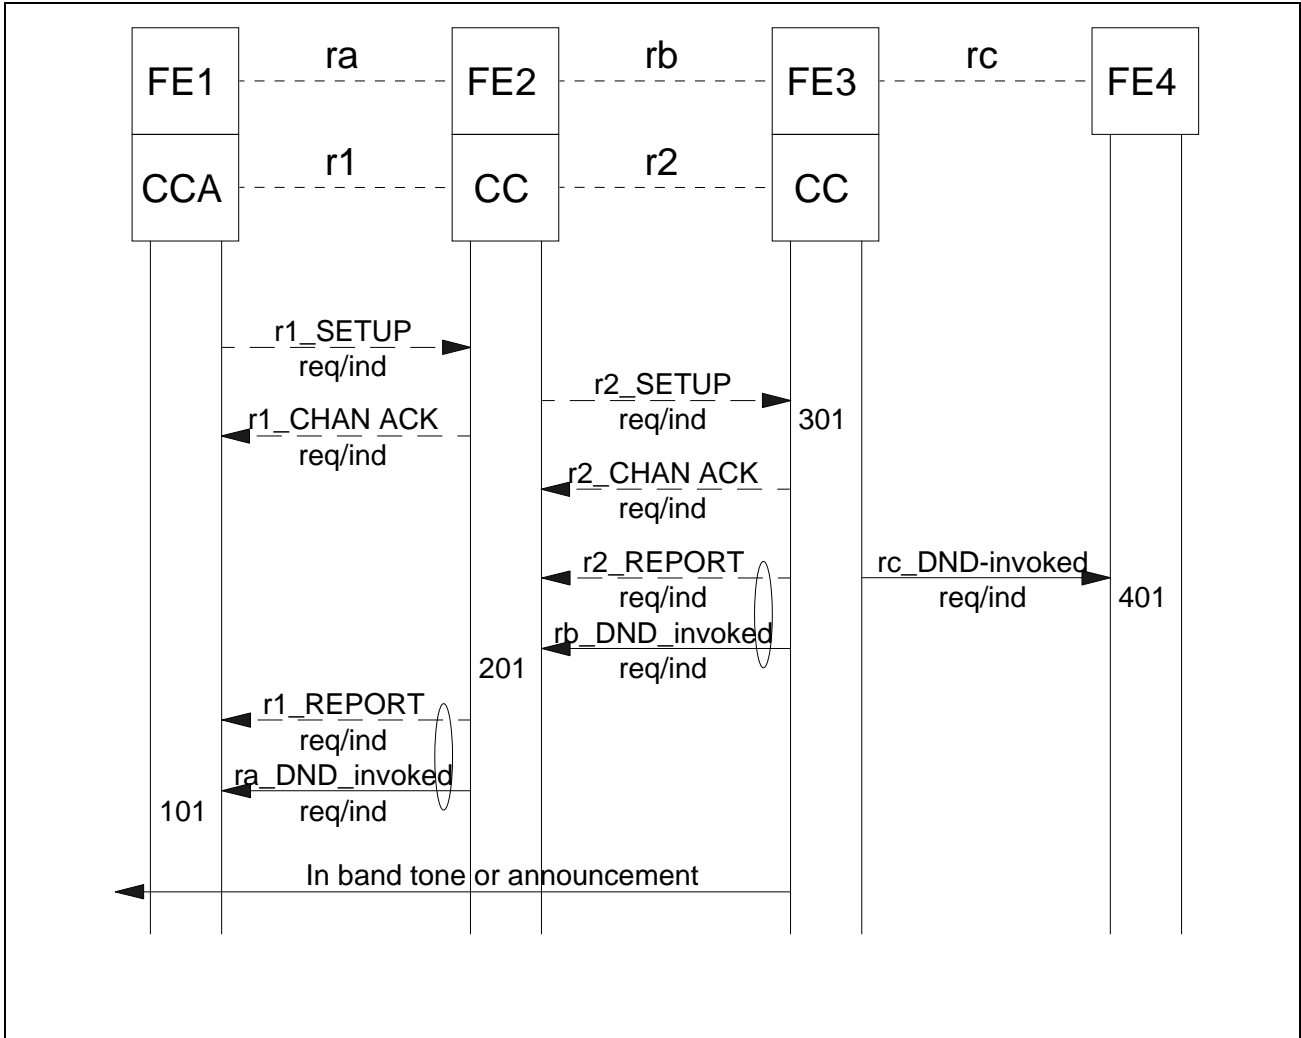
FE1 ra FE2 rb FE3 rc FE4

CCA r1 CC r2 CC

r1_SETUP req/ind

r2_SETUP req/ind

301

r1_CHAN ACK req/ind

r2_CHAN ACK req/ind

r2_REPORT req/ind

rc_DND-invoked req/ind

401

rb_DND_invoked req/ind

201

r1_REPORT req/ind

ra_DND_invoked req/ind

101

In band tone or announcement